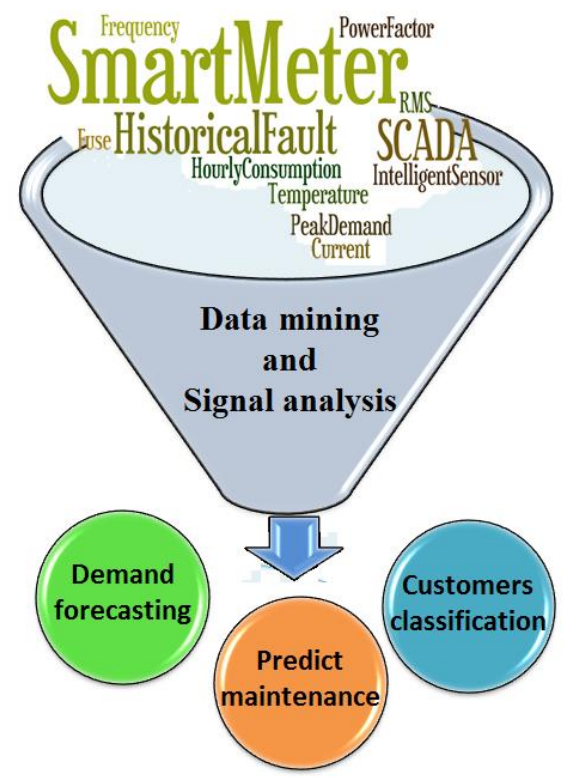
Frequency
PowerFactor
SmartMeter
RMS
Fuse
HistoricalFault
SCADA
HourlyConsumption
IntelligentSensor
Temperature
PeakDemand
Current

Data mining
and
Signal analysis

Demand forecasting

Customers classification

Predict maintenance